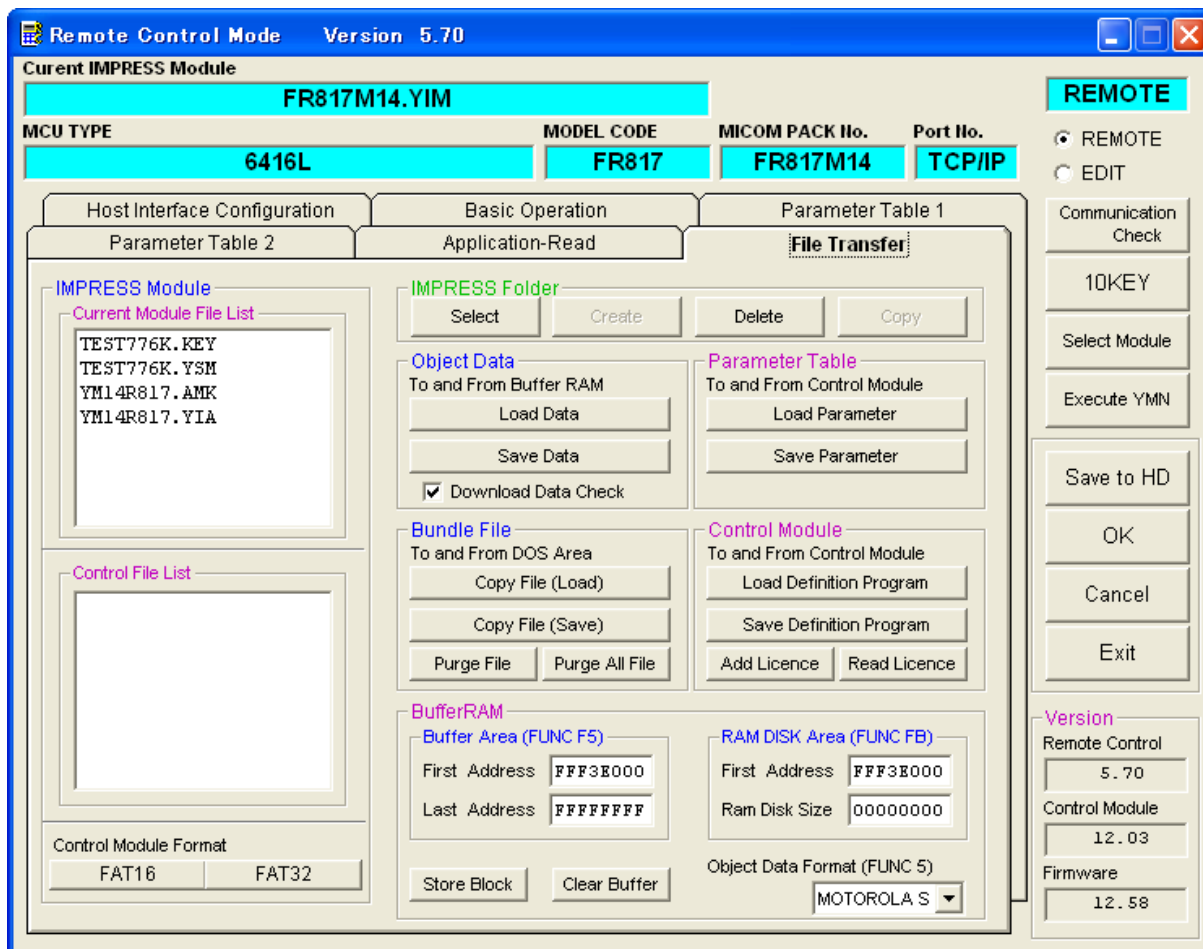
Remote Control Mode Version 5.70

Curent IMPRESS Module
FR817M14.YIM

REMOTE

MCU TYPE
6416L
MODEL CODE
FR817
MICOM PACK No.
FR817M14
Port No.
TCP/IP

REMOTE
EDIT

Host Interface Configuration
Basic Operation
Parameter Table 1
Parameter Table 2
Application-Read
File Transfer

Communication Check
10KEY
Select Module
Execute YMN
Save to HD
OK
Cancel
Exit

IMPRESS Module
Current Module File List
TEST776K.KEY
TEST776K.YSM
YM14R817.AMK
YM14R817.YIA

Control File List

Control Module Format
FAT16
FAT32

IMPRESS Folder
Select
Create
Delete
Copy

Object Data
To and From Buffer RAM
Load Data
Save Data
Download Data Check

Parameter Table
To and From Control Module
Load Parameter
Save Parameter

Bundle File
To and From DOS Area
Copy File (Load)
Copy File (Save)
Purge File
Purge All File

Control Module
To and From Control Module
Load Definition Program
Save Definition Program
Add Licence
Read Licence

BufferRAM
Buffer Area (FUNC F5)
First Address FFF3E000
Last Address FFFFFFFF

RAM DISK Area (FUNC FB)
First Address FFF3E000
Ram Disk Size 00000000

Store Block
Clear Buffer
Object Data Format (FUNC 5)
MOTOROLA S

Version
Remote Control
5.70
Control Module
12.03
Firmware
12.58